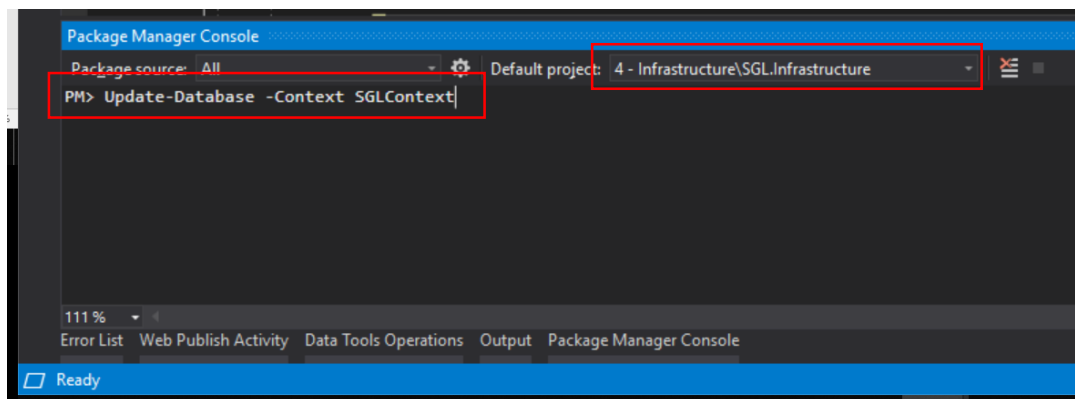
Package Manager Console

Package source: All

Default project: 4 - Infrastructure\SGL.Infrastructure

PM> Update-Database -Context SGLContext

111 %

Error List   Web Publish Activity   Data Tools Operations   Output   Package Manager Console

Ready